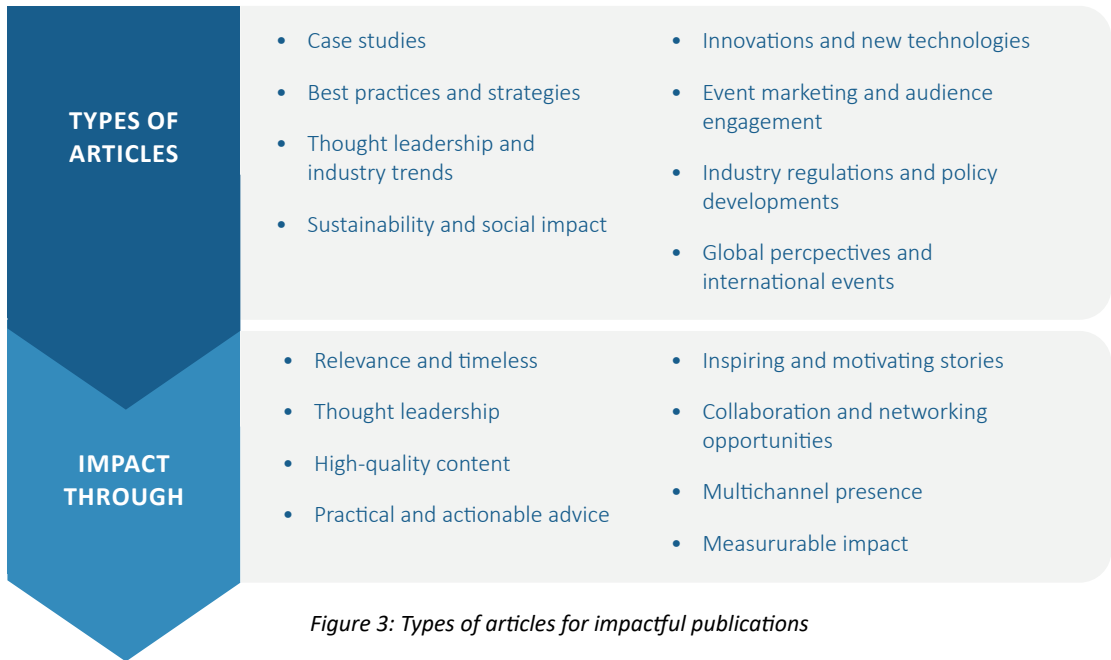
TYPES OF ARTICLES

- Case studies
- Best practices and strategies
- Thought leadership and industry trends
- Sustainability and social impact

- Innovations and new technologies
- Event marketing and audience engagement
- Industry regulations and policy developments
- Global percpectives and international events

IMPACT THROUGH

- Relevance and timeless
- Thought leadership
- High-quality content
- Practical and actionable advice

- Inspiring and motivating stories
- Collaboration and networking opportunities
- Multichannel presence
- Measururable impact

Figure 3: Types of articles for impactful publications